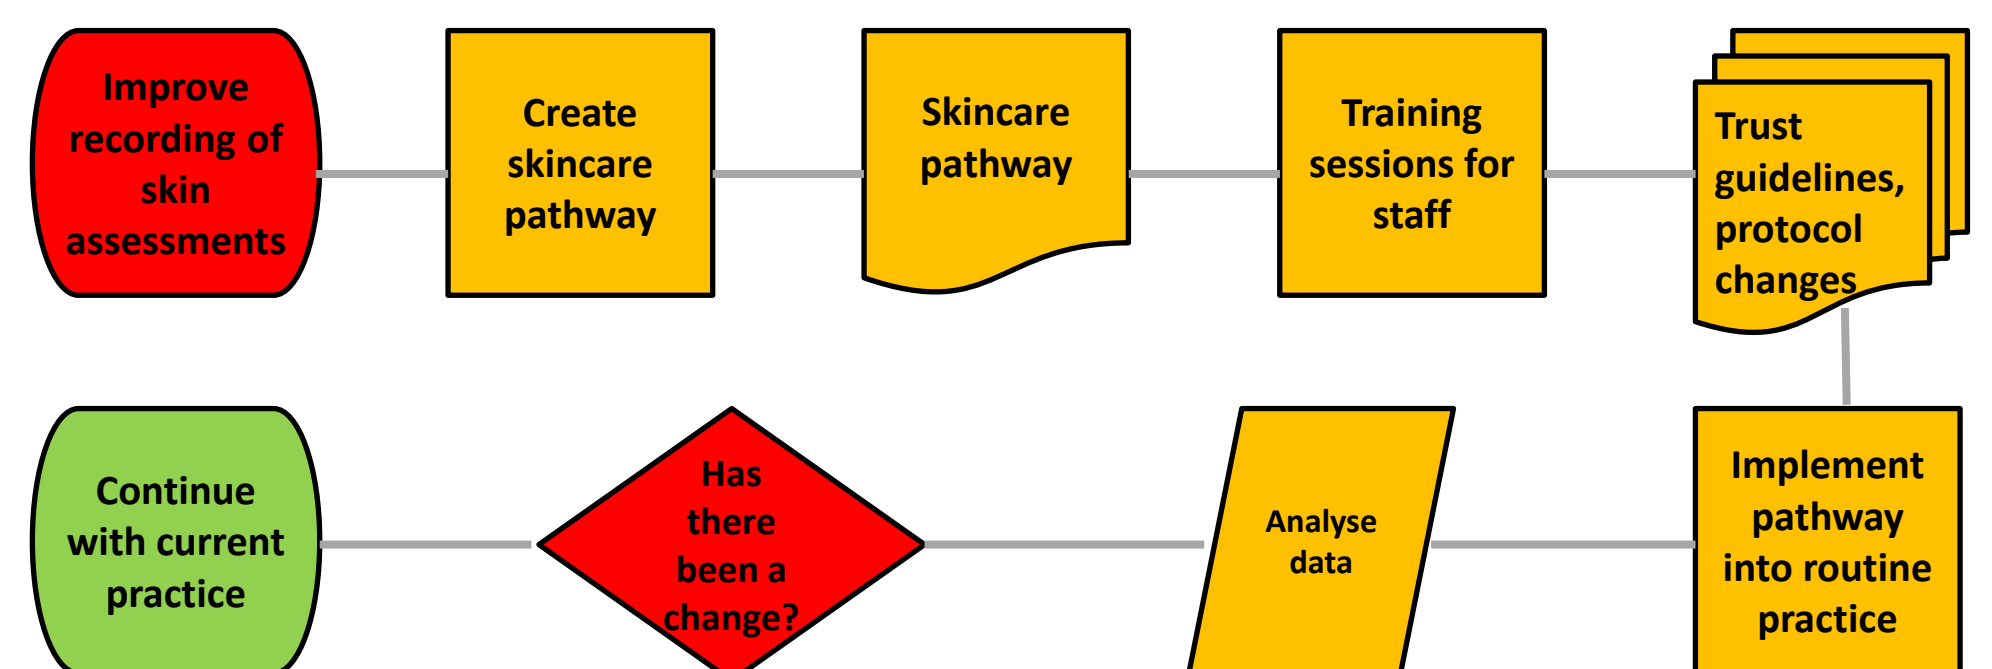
Improve recording of skin assessments

Create skincare pathway

Skincare pathway

Training sessions for staff

Trust guidelines, protocol changes

Implement pathway into routine practice

Analyse data

Has there been a change?

Continue with current practice